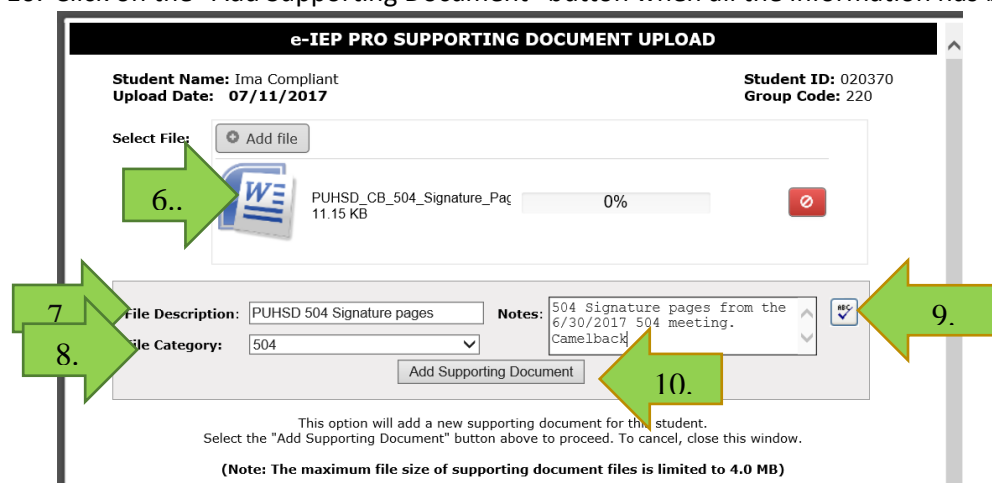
10. Click on the "Add Supporting Document" button when all the information has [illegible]

e-IEP PRO SUPPORTING DOCUMENT UPLOAD

**Student Name:** Ima Compliant
**Upload Date:** 07/11/2017

**Student ID:** 020370
**Group Code:** 220

**Select File:** Add file

6..

PUHSD_CB_504_Signature_Pag
11.15 KB

0%

7.

File Description: PUHSD 504 Signature pages

8.

File Category: 504

Notes: 504 Signature pages from the 6/30/2017 504 meeting. Camelback

9.

Add Supporting Document

10.

This option will add a new supporting document for this student.
Select the "Add Supporting Document" button above to proceed. To cancel, close this window.

**(Note: The maximum file size of supporting document files is limited to 4.0 MB)**